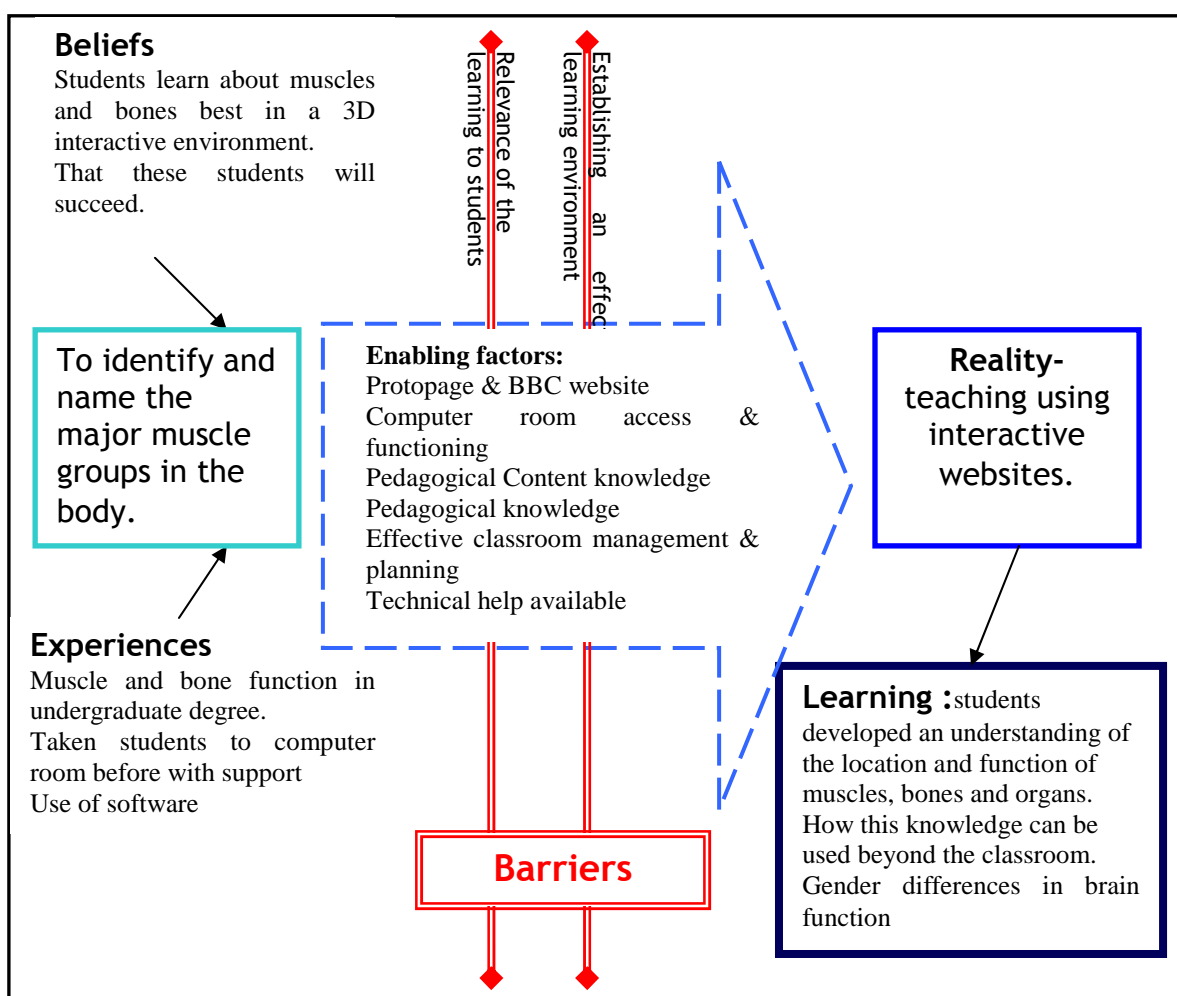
**Beliefs**
Students learn about muscles and bones best in a 3D interactive environment.
That these students will succeed.

Relevance of the learning to students

Establishing an effec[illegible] learning environment

To identify and name the major muscle groups in the body.

**Enabling factors:**
Protopage & BBC website
Computer room access & functioning
Pedagogical Content knowledge
Pedagogical knowledge
Effective classroom management & planning
Technical help available

Reality- teaching using interactive websites.

**Experiences**
Muscle and bone function in undergraduate degree.
Taken students to computer room before with support
Use of software

**Learning :** students developed an understanding of the location and function of muscles, bones and organs.
How this knowledge can be used beyond the classroom.
Gender differences in brain function

Barriers